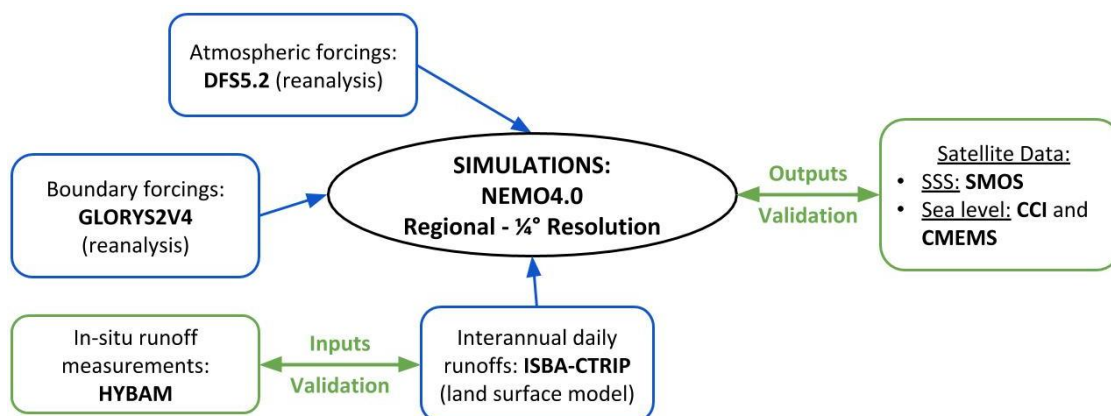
Atmospheric forcings:
**DFS5.2** (reanalysis)

Boundary forcings:
**GLORYS2V4**
(reanalysis)

**SIMULATIONS:**
**NEMO4.0**
**Regional - ¼° Resolution**

Outputs
Validation

Satellite Data:
- SSS: **SMOS**
- Sea level: **CCI** and **CMEMS**

In-situ runoff measurements:
**HYBAM**

Inputs
Validation

Interannual daily runoffs: **ISBA-CTRIP**
(land surface model)